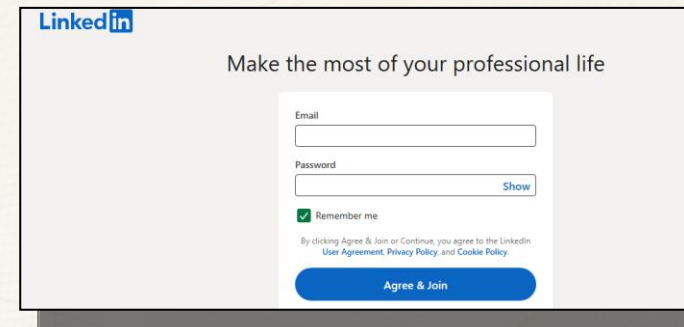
LinkedIn

Make the most of your professional life

Email

Password

Show

Remember me

By clicking Agree & Join or Continue, you agree to the LinkedIn User Agreement, Privacy Policy, and Cookie Policy.

Agree & Join